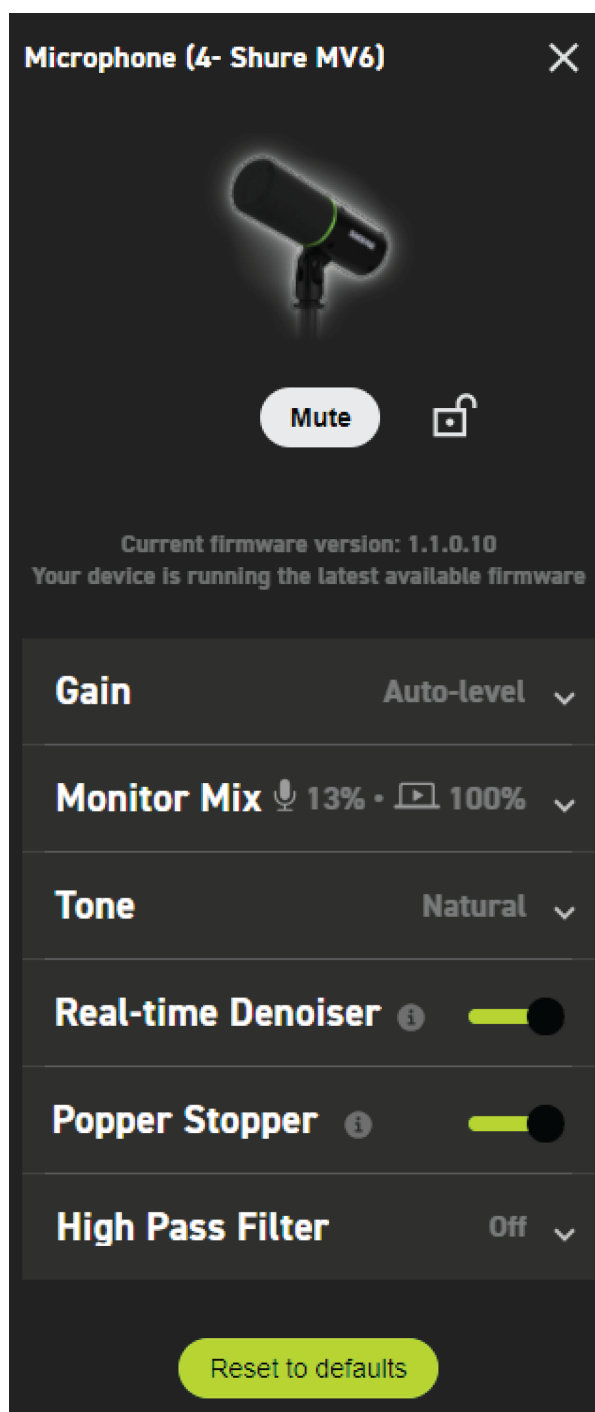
Microphone (4- Shure MV6)

SHURE

Mute

Current firmware version: 1.1.0.10
Your device is running the latest available firmware

Gain Auto-level

Monitor Mix 13% • 100%

Tone Natural

Real-time Denoiser

Popper Stopper

High Pass Filter Off

Reset to defaults